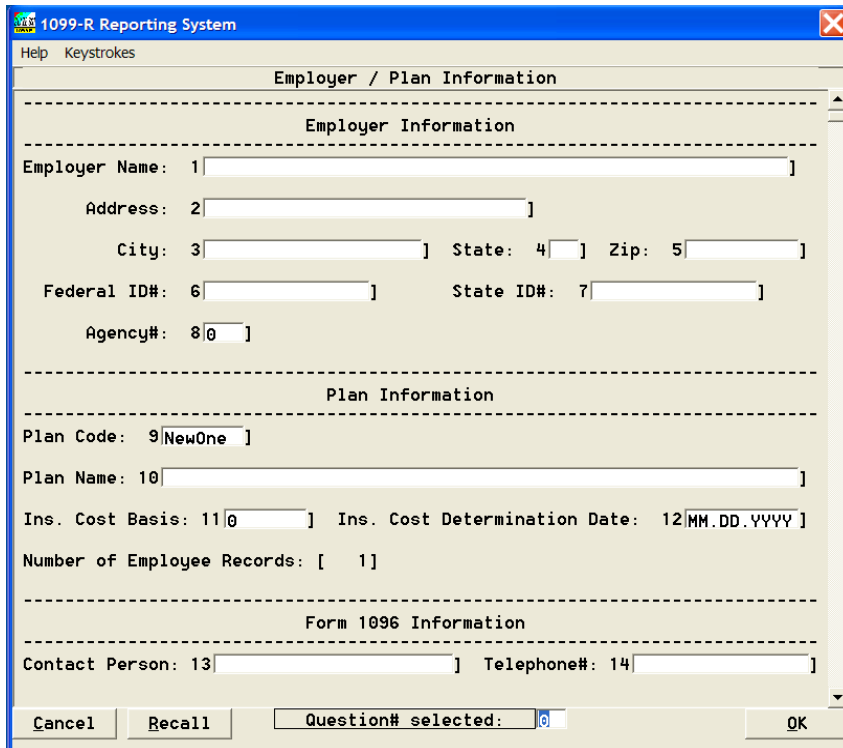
1099-R Reporting System

Help Keystrokes

Employer / Plan Information

Employer Information

Employer Name: 1[ ]

Address: 2[ ]

City: 3[ ] State: 4[ ] Zip: 5[ ]

Federal ID#: 6[ ] State ID#: 7[ ]

Agency#: 8[0 ]

Plan Information

Plan Code: 9[NewOne ]

Plan Name: 10[ ]

Ins. Cost Basis: 11[0 ] Ins. Cost Determination Date: 12[MM.DD.YYYY]

Number of Employee Records: [ 1]

Form 1096 Information

Contact Person: 13[ ] Telephone#: 14[ ]

Cancel Recall Question# selected: 0 OK